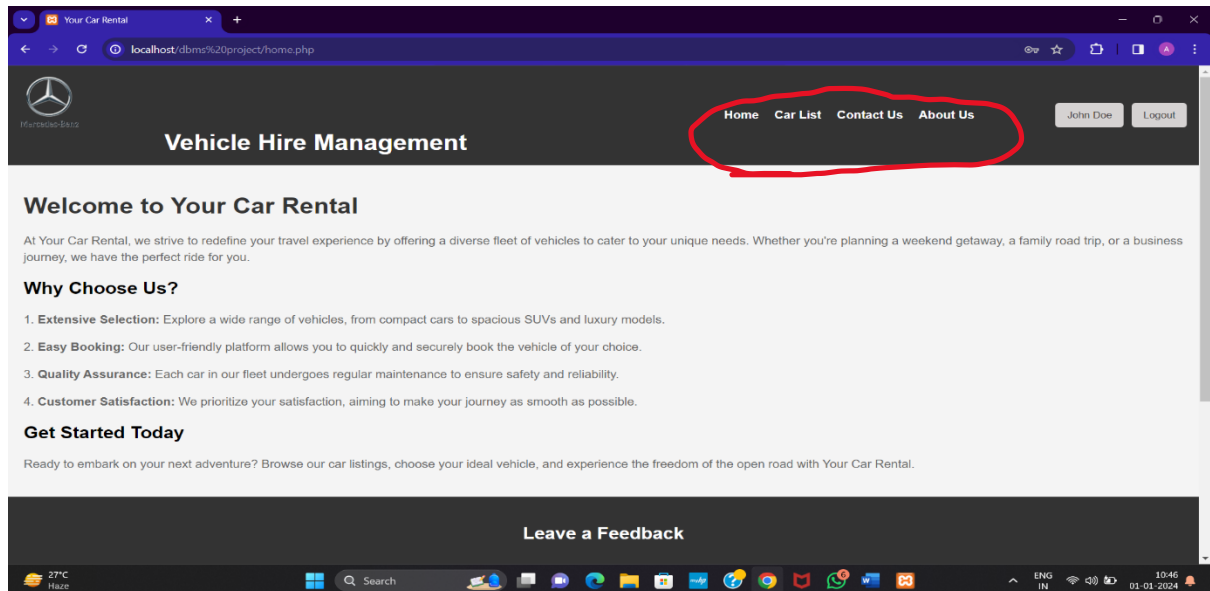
Your Car Rental

localhost/dbms%20project/home.php

Mercedes-Benz

Vehicle Hire Management

Home Car List Contact Us About Us

John Doe Logout

Welcome to Your Car Rental

At Your Car Rental, we strive to redefine your travel experience by offering a diverse fleet of vehicles to cater to your unique needs. Whether you're planning a weekend getaway, a family road trip, or a business journey, we have the perfect ride for you.

Why Choose Us?

1. **Extensive Selection:** Explore a wide range of vehicles, from compact cars to spacious SUVs and luxury models.

2. **Easy Booking:** Our user-friendly platform allows you to quickly and securely book the vehicle of your choice.

3. **Quality Assurance:** Each car in our fleet undergoes regular maintenance to ensure safety and reliability.

4. **Customer Satisfaction:** We prioritize your satisfaction, aiming to make your journey as smooth as possible.

Get Started Today

Ready to embark on your next adventure? Browse our car listings, choose your ideal vehicle, and experience the freedom of the open road with Your Car Rental.

Leave a Feedback

27°C
Haze

Search

ENG
IN

10:46
01-01-2024